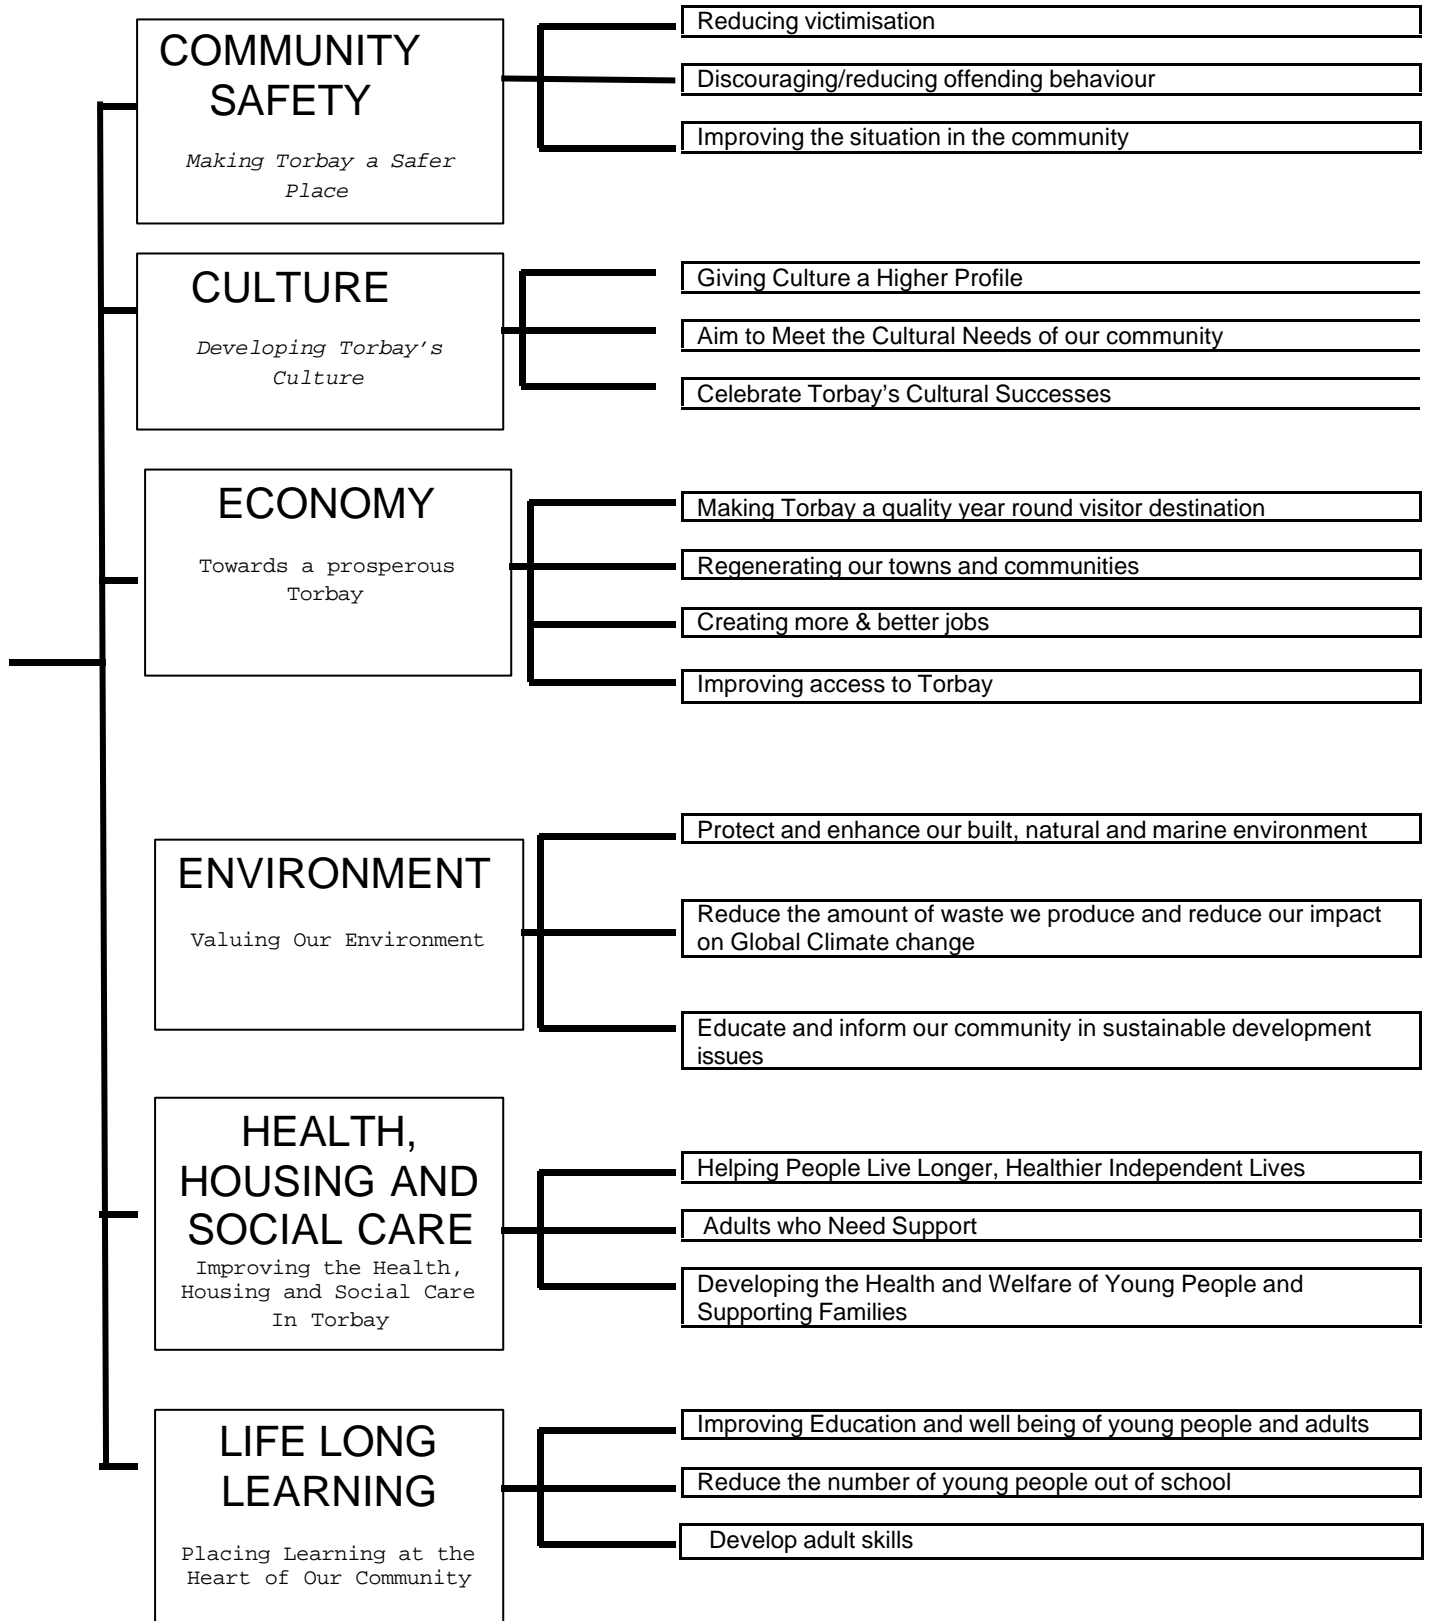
COMMUNITY SAFETY

Making Torbay a Safer Place

Reducing victimisation

Discouraging/reducing offending behaviour

Improving the situation in the community

CULTURE

Developing Torbay's Culture

Giving Culture a Higher Profile

Aim to Meet the Cultural Needs of our community

Celebrate Torbay's Cultural Successes

ECONOMY

Towards a prosperous Torbay

Making Torbay a quality year round visitor destination

Regenerating our towns and communities

Creating more & better jobs

Improving access to Torbay

ENVIRONMENT

Valuing Our Environment

Protect and enhance our built, natural and marine environment

Reduce the amount of waste we produce and reduce our impact on Global Climate change

Educate and inform our community in sustainable development issues

HEALTH, HOUSING AND SOCIAL CARE

Improving the Health, Housing and Social Care In Torbay

Helping People Live Longer, Healthier Independent Lives

Adults who Need Support

Developing the Health and Welfare of Young People and Supporting Families

LIFE LONG LEARNING

Placing Learning at the Heart of Our Community

Improving Education and well being of young people and adults

Reduce the number of young people out of school

Develop adult skills